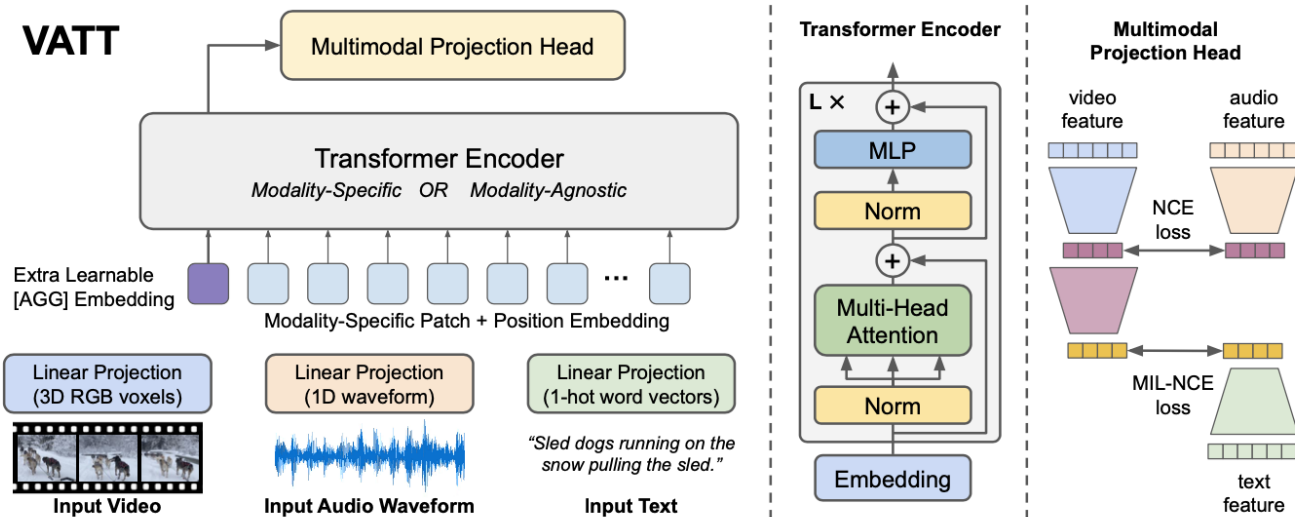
VATT

Multimodal Projection Head

Transformer Encoder
Modality-Specific OR Modality-Agnostic

Extra Learnable [AGG] Embedding

...

Modality-Specific Patch + Position Embedding

Linear Projection (3D RGB voxels)

Linear Projection (1D waveform)

Linear Projection (1-hot word vectors)

"Sled dogs running on the snow pulling the sled."

Input Video

Input Audio Waveform

Input Text

Transformer Encoder

L ×

+

MLP

Norm

+

Multi-Head Attention

Norm

Embedding

Multimodal Projection Head

video feature

audio feature

NCE loss

MIL-NCE loss

text feature